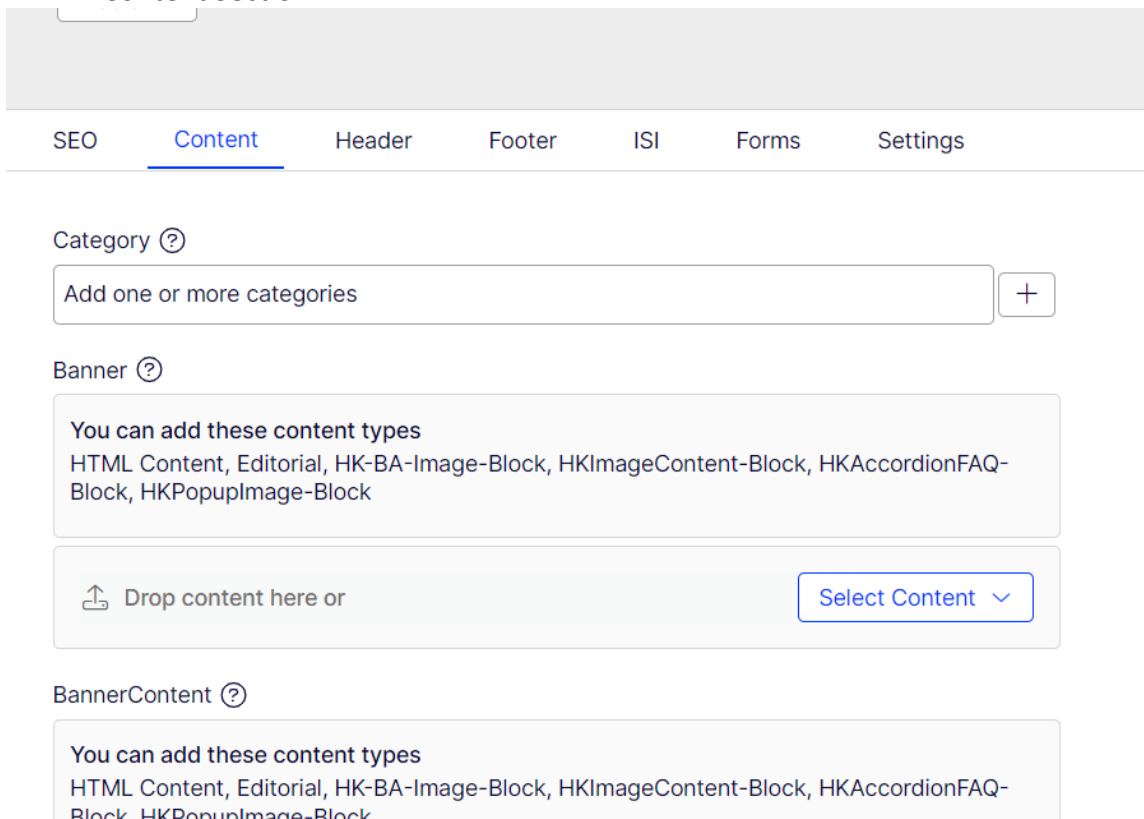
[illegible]

SEO Content Header Footer ISI Forms Settings

Category ?

Add one or more categories

+

Banner ?

You can add these content types
HTML Content, Editorial, HK-BA-Image-Block, HKImageContent-Block, HKAccordionFAQ-Block, HKPopupImage-Block

Drop content here or

Select Content

BannerContent ?

You can add these content types
HTML Content, Editorial, HK-BA-Image-Block, HKImageContent-Block, HKAccordionFAQ-Block, HKPopupImage-Block